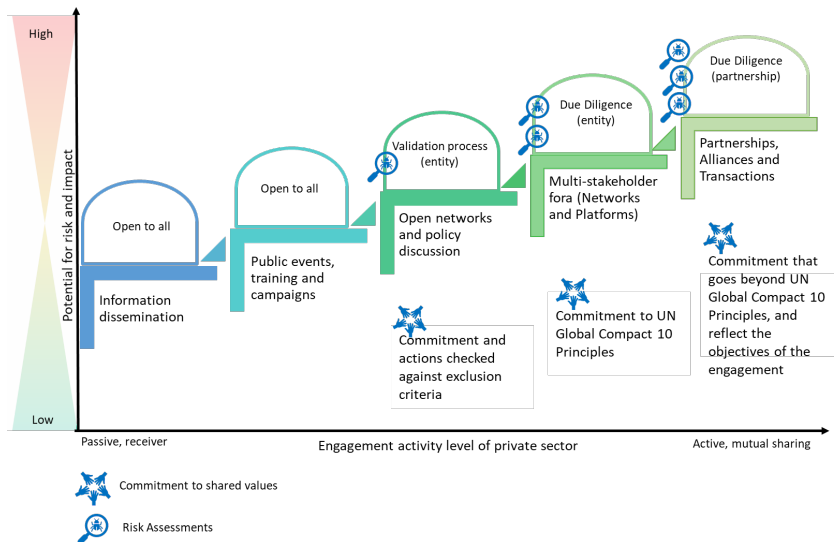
High

Low

Potential for risk and impact

Open to all

Information dissemination

Open to all

Public events, training and campaigns

Validation process (entity)

Open networks and policy discussion

Commitment and actions checked against exclusion criteria

Due Diligence (entity)

Multi-stakeholder fora (Networks and Platforms)

Commitment to UN Global Compact 10 Principles

Due Diligence (partnership)

Partnerships, Alliances and Transactions

Commitment that goes beyond UN Global Compact 10 Principles, and reflect the objectives of the engagement

Passive, receiver

Engagement activity level of private sector

Active, mutual sharing

Commitment to shared values

Risk Assessments